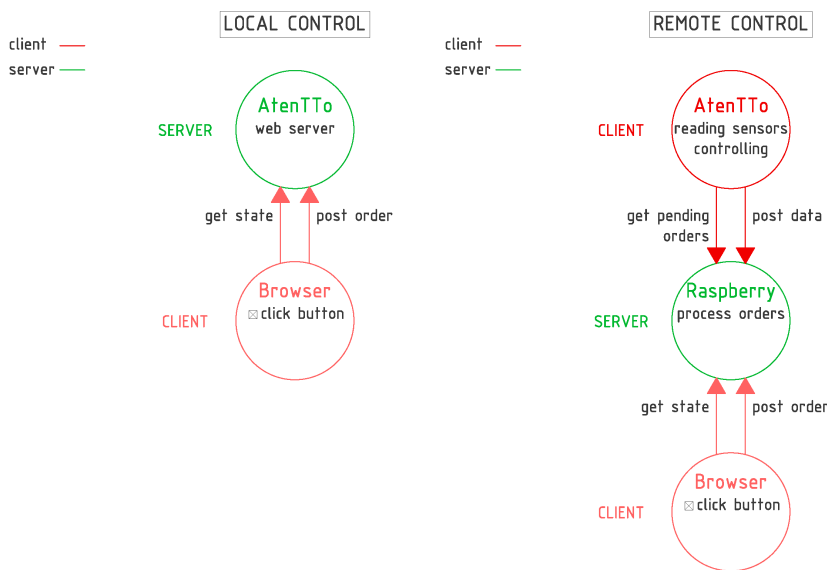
LOCAL CONTROL

client
server

SERVER

AtenTTo
web server

get state
post order

CLIENT

Browser
☒click button

REMOTE CONTROL

client
server

CLIENT

AtenTTo
reading sensors
controlling

get pending orders
post data

SERVER

Raspberry
process orders

get state
post order

CLIENT

Browser
☒click button